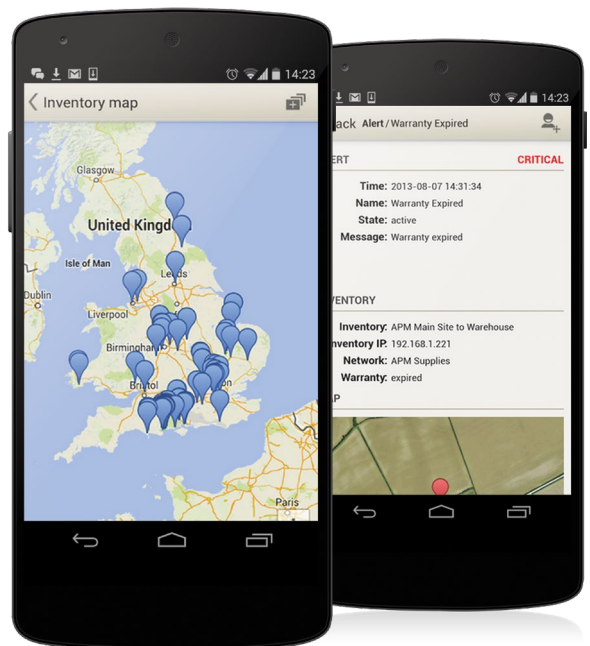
14:23

Inventory map

Glasgow
United Kingd
Leeds
Isle of Man
Dublin
Liverpool
Birmingham
Bristol
Paris

14:23

ack Alert / Warranty Expired

ERT CRITICAL

Time: 2013-08-07 14:31:34
Name: Warranty Expired
State: active
Message: Warranty expired

VENTORY

Inventory: APM Main Site to Warehouse
nventory IP: 192.168.1.221
Network: APM Supplies
Warranty: expired

P